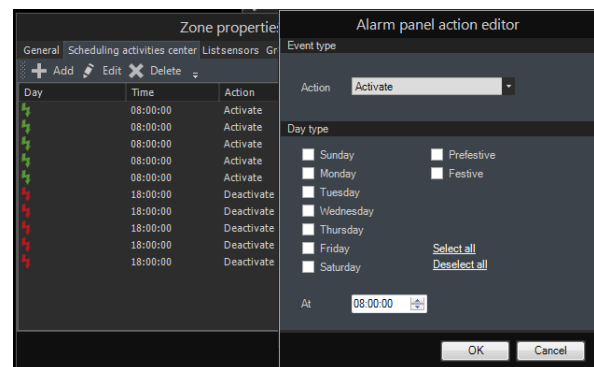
Zone properties

General Scheduling activities center Listsensors Gr

Add Edit Delete

| Day | Time | Action |
|---|---|---|
| | 08:00:00 | Activate |
| | 08:00:00 | Activate |
| | 08:00:00 | Activate |
| | 08:00:00 | Activate |
| | 08:00:00 | Activate |
| | 18:00:00 | Deactivate |
| | 18:00:00 | Deactivate |
| | 18:00:00 | Deactivate |
| | 18:00:00 | Deactivate |
| | 18:00:00 | Deactivate |

Alarm panel action editor

Event type

Action Activate

Day type

Sunday
Monday
Tuesday
Wednesday
Thursday
Friday
Saturday

Prefestive
Festive

Select all
Deselect all

At 08:00:00

OK Cancel